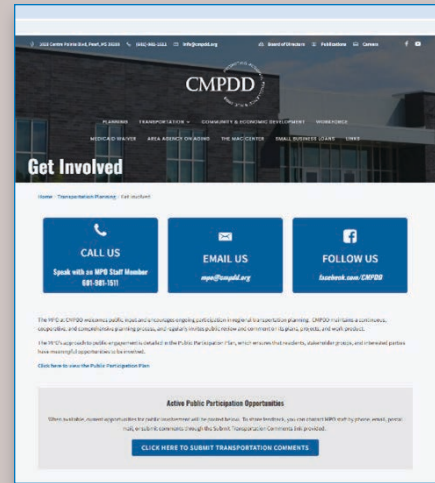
1020 Centre Pointe Blvd, Pearl, MS 39208 (601) 981-1511 info@cmpdd.org Board of Directors Publications Careers

CMPDD

PLANNING TRANSPORTATION COMMUNITY & ECONOMIC DEVELOPMENT WORKFORCE

MEDICAID WAIVER AREA AGENCY ON AGING THE MAC CENTER SMALL BUSINESS LOANS LINKS

Get Involved

Home · Transportation Planning · Get Involved

CALL US
Speak with an MPO Staff Member
601-981-1511

EMAIL US
mpo@cmpdd.org

FOLLOW US
facebook.com/CMPDD

The MPO at CMPDD welcomes public input and encourages ongoing participation in regional transportation planning. CMPDD maintains a continuous, cooperative, and comprehensive planning process, and regularly invites public review and comment on its plans, projects, and work products.

The MPO's approach to public engagement is detailed in the Public Participation Plan, which ensures that residents, stakeholder groups, and interested parties have meaningful opportunities to be involved.

Click here to view the Public Participation Plan

Active Public Participation Opportunities

When available, current opportunities for public involvement will be posted below. To share feedback, you can contact MPO staff by phone, email, postal mail, or submit comments through the Submit Transportation Comments link provided.

CLICK HERE TO SUBMIT TRANSPORTATION COMMENTS